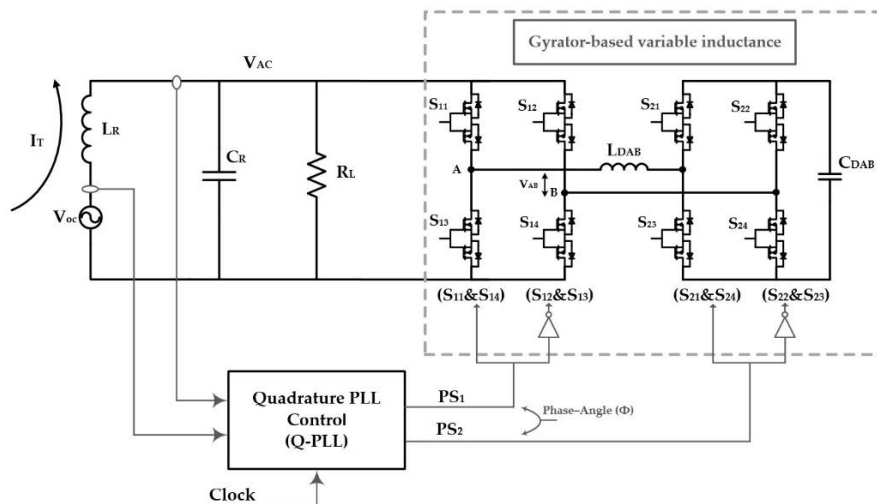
Gyrator-based variable inductance

$V_{AC}$

$I_T$

$L_R$

$C_R$

$R_L$

$V_{oc}$

$S_{11}$

$S_{12}$

$S_{21}$

$S_{22}$

$L_{DAB}$

$C_{DAB}$

A

$V_{AB}$

B

$S_{13}$

$S_{14}$

$S_{23}$

$S_{24}$

$(S_{11}\&S_{14})$

$(S_{12}\&S_{13})$

$(S_{21}\&S_{24})$

$(S_{22}\&S_{23})$

Quadrature PLL Control (Q-PLL)

$PS_1$

$PS_2$

Phase-Angle (Φ)

Clock